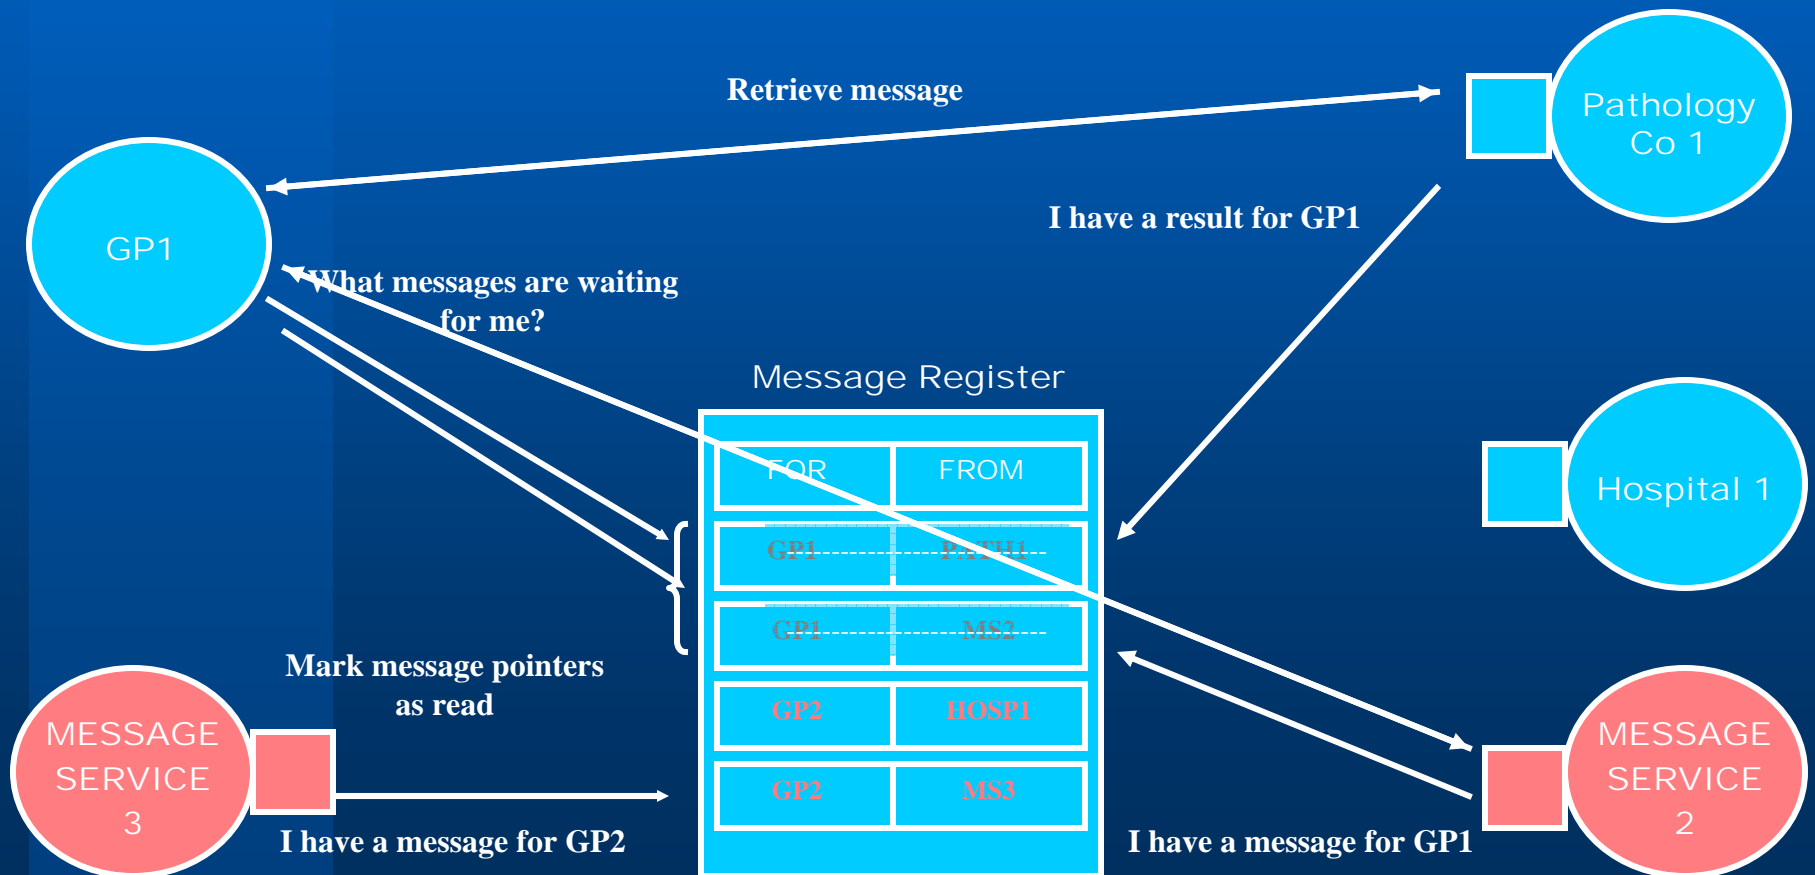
Retrieve message

Pathology Co 1

GP1

I have a result for GP1

What messages are waiting for me?

Message Register

| FOR | FROM |
|---|---|
| GP1 | PATH1 |
| GP1 | MS2 |
| GP2 | HOSP1 |
| GP2 | MS3 |

Hospital 1

Mark message pointers as read

MESSAGE SERVICE 3

MESSAGE SERVICE 2

I have a message for GP2

I have a message for GP1